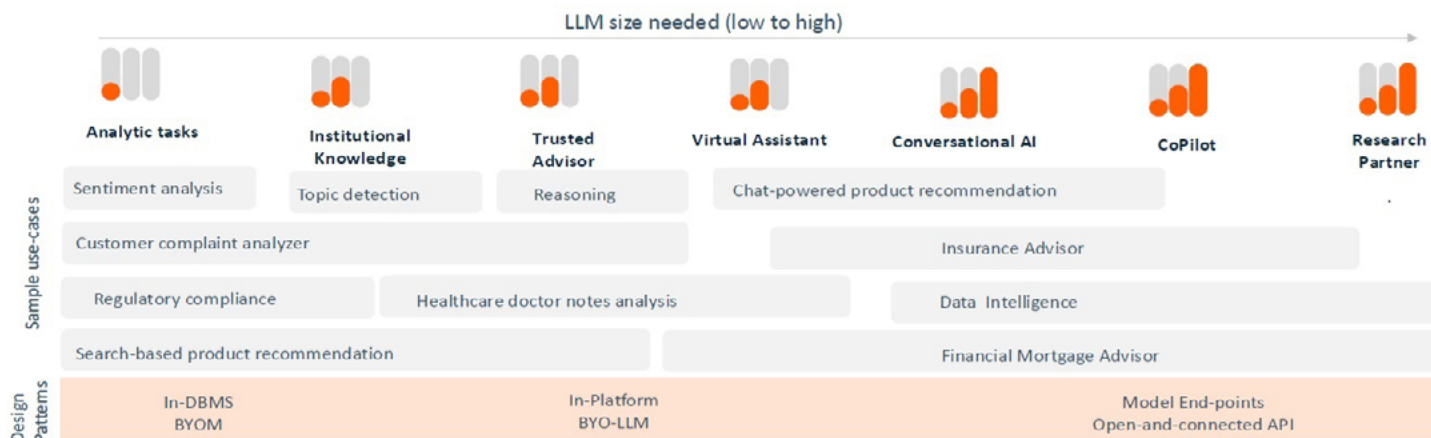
LLM size needed (low to high)

Analytic tasks

Institutional Knowledge

Trusted Advisor

Virtual Assistant

Conversational AI

CoPilot

Research Partner

Sample use-cases

Sentiment analysis

Topic detection

Reasoning

Chat-powered product recommendation

Customer complaint analyzer

Insurance Advisor

Regulatory compliance

Healthcare doctor notes analysis

Data Intelligence

Search-based product recommendation

Financial Mortgage Advisor

Design Patterns

In-DBMS
BYOM

In-Platform
BYO-LLM

Model End-points
Open-and-connected API